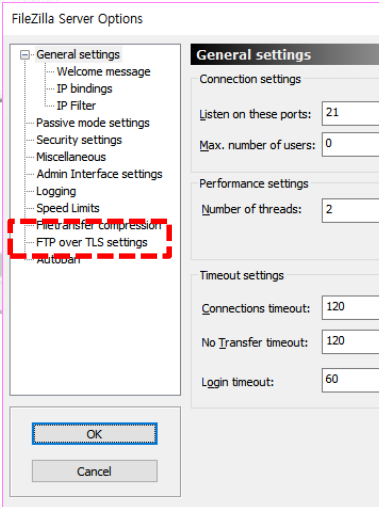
FileZilla Server Options

General settings
Welcome message
IP bindings
IP Filter
Passive mode settings
Security settings
Miscellaneous
Admin Interface settings
Logging
Speed Limits
Filetransfer compression
FTP over TLS settings
Autoban

OK
Cancel

General settings
Connection settings
Listen on these ports: 21
Max. number of users: 0
Performance settings
Number of threads: 2
Timeout settings
Connections timeout: 120
No Transfer timeout: 120
Login timeout: 60